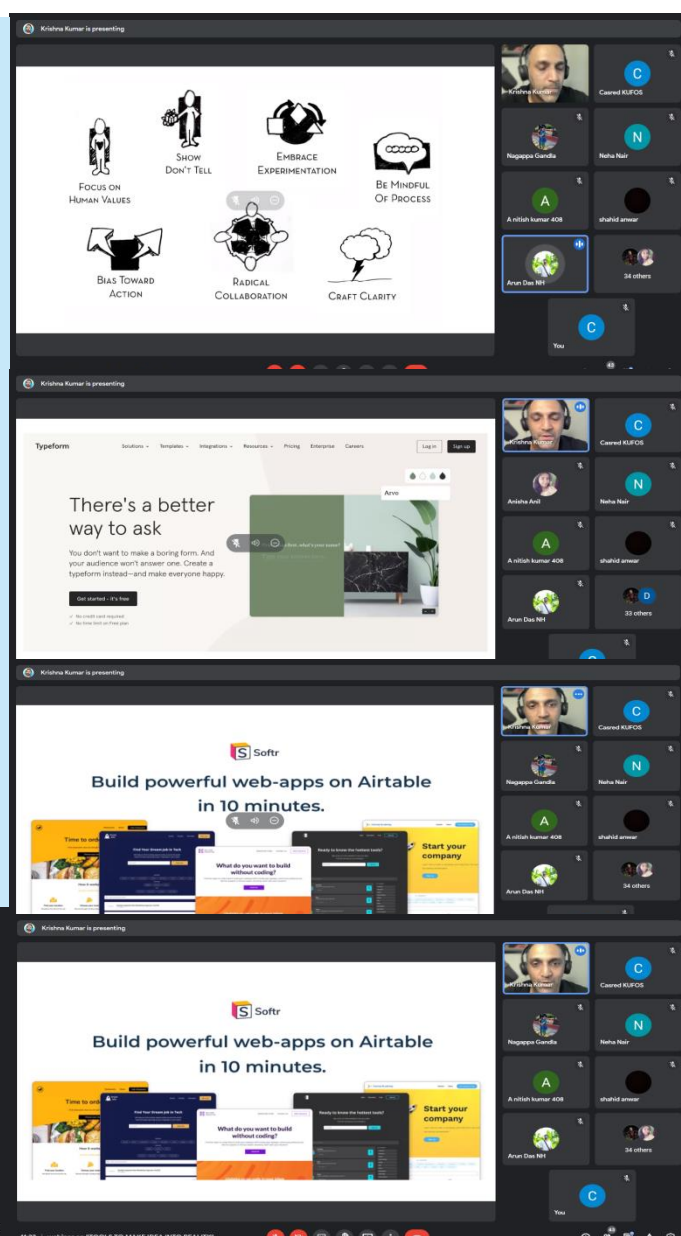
Krishna Kumar is presenting

Show Don't Tell

Embrace Experimentation

Focus on Human Values

Be Mindful Of Process

Bias Toward Action

Radical Collaboration

Craft Clarity

Krishna Kumar
Casred KUFOS
Nagappa Gandla
Neha Nair
A nitish kumar 408
shahid anwar
Arun Das NH
34 others
You

Krishna Kumar is presenting

Typeform
Solutions Templates Integrations Resources Pricing Enterprise Careers
Log in
Sign up

There's a better way to ask

You don't want to make a boring form. And your audience won't answer one. Create a typeform instead—and make everyone happy.

Get started - it's free

No credit card required
No time limit on Free plan

Arve

Krishna Kumar
Casred KUFOS
Anisha Anil
Neha Nair
A nitish kumar 408
shahid anwar
Arun Das NH
33 others

Krishna Kumar is presenting

Softr

Build powerful web-apps on Airtable in 10 minutes.

Time to ord
Find Your Dream Job in Tech
What do you want to build without coding?
Ready to know the hottest tools?
Start your company

Krishna Kumar
Casred KUFOS
Nagappa Gandla
Neha Nair
A nitish kumar 408
shahid anwar
Arun Das NH
34 others

Krishna Kumar is presenting

Softr

Build powerful web-apps on Airtable in 10 minutes.

Time to ord
Find Your Dream Job in Tech
What do you want to build without coding?
Ready to know the hottest tools?
Start your company

Krishna Kumar
Casred KUFOS
Nagappa Gandla
Neha Nair
A nitish kumar 408
shahid anwar
Arun Das NH
34 others
You